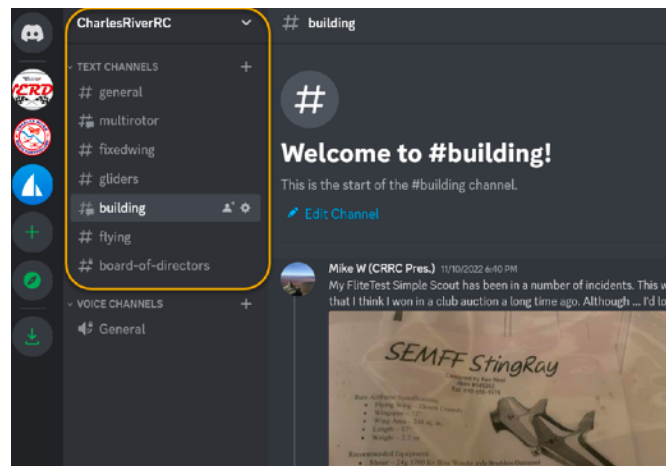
CharlesRiverRC

TEXT CHANNELS

# general

# multirotor

# fixedwing

# gliders

# building

# flying

# board-of-directors

VOICE CHANNELS

General

# building

Welcome to #building!

This is the start of the #building channel.

Edit Channel

Mike W (CRRC Pres.) 11/10/2022 6:40 PM

My FliteTest Simple Scout has been in a number of incidents. This w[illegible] that I think I won in a club auction a long time ago. Although ... I'd lo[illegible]

SEMFF StingRay